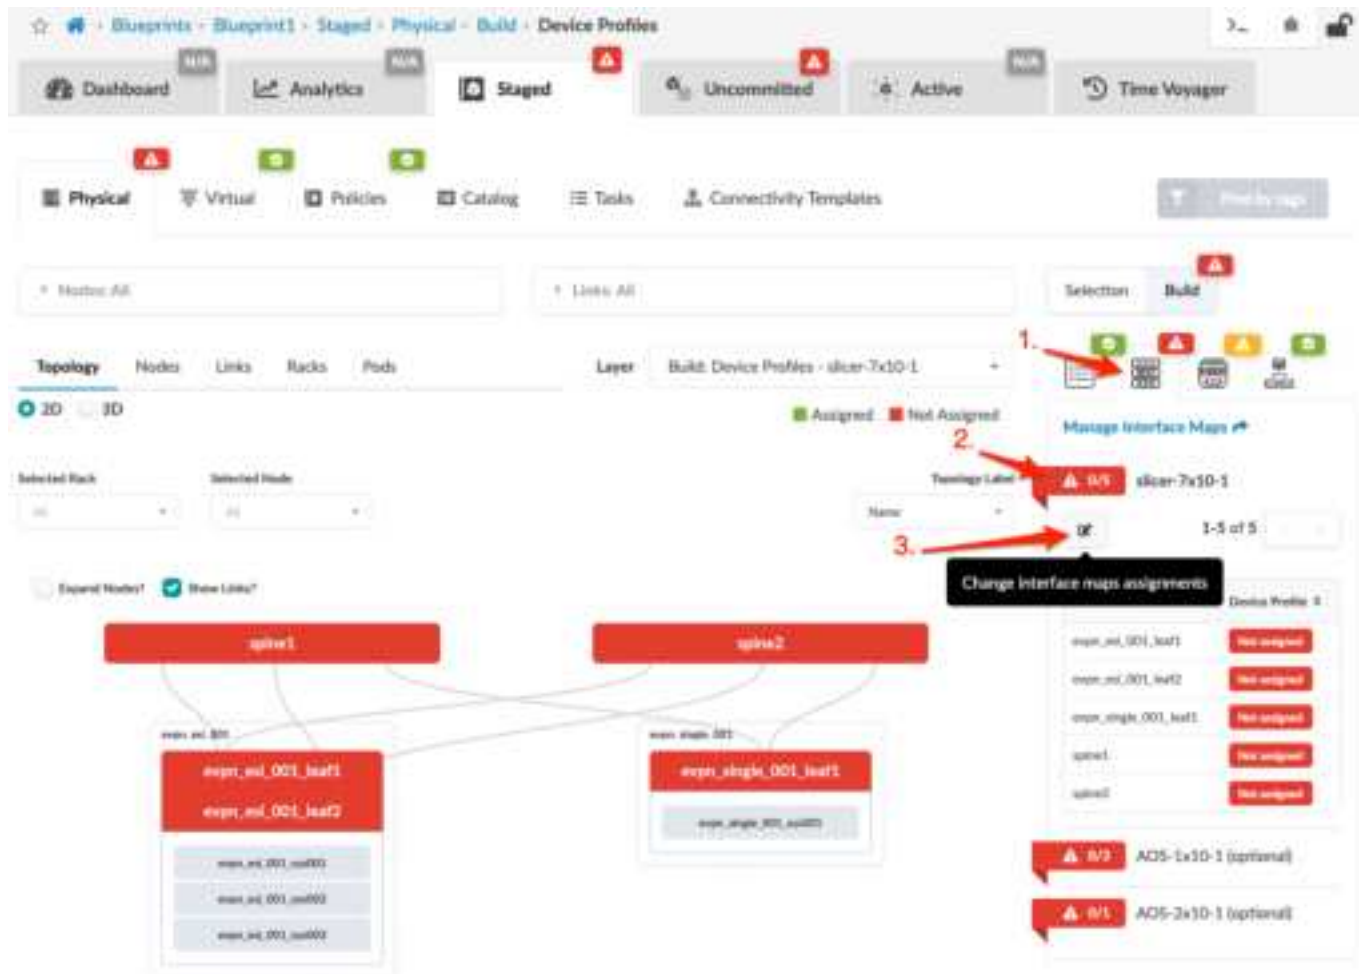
Blueprints › Blueprint1 › Staged › Physical › Build › Device Profiles

N/A
Dashboard
N/A
Analytics
Staged
Uncommitted
Active
N/A
Time Voyager

Physical
Virtual
Policies
Catalog
Tasks
Connectivity Templates
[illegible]

Nodes: All
Links: All
Selection
Build

1.

Topology
Nodes
Links
Racks
Pods
Layer
Build: Device Profiles - slicer-7x10-1

2D
3D

Assigned
Not Assigned

Manage Interface Maps

2.
0/5
slicer-7x10-1

Selected Rack
All
Selected Node
All
Topology Label
Name

3.
1-5 of 5
Change interface maps assignments

Expand Nodes?
Show Links?

Device Profile

evpn_esi_001_leaf1
Not assigned
evpn_esi_001_leaf2
Not assigned
evpn_single_001_leaf1
Not assigned
spine1
Not assigned
spine2
Not assigned

spine1
spine2

evpn_esi_001
evpn_esi_001_leaf1
evpn_esi_001_leaf2
evpn_esi_001_sys001
evpn_esi_001_sys002
evpn_esi_001_sys003

evpn_single_001
evpn_single_001_leaf1
evpn_single_001_sys001

0/3
AOS-1x10-1 (optional)
0/1
AOS-2x10-1 (optional)